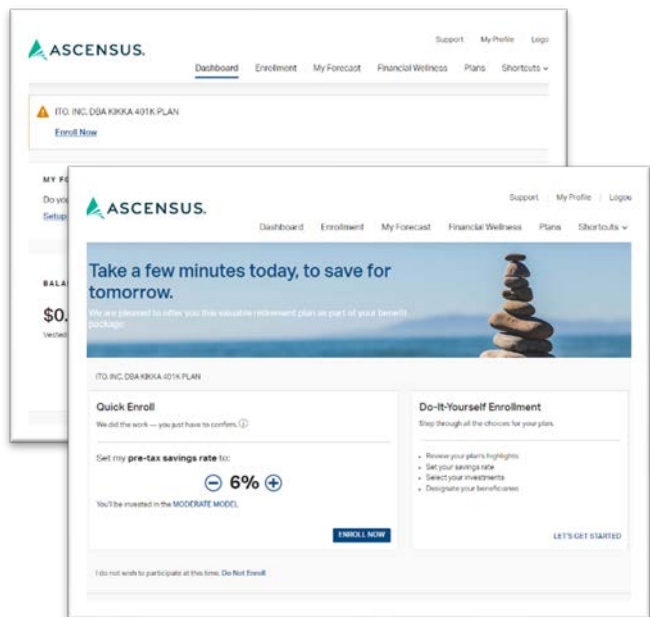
ASCENSUS.

Support My Profile Logo

Dashboard Enrollment My Forecast Financial Wellness Plans Shortcuts

ITO. INC. DBA KIKKA 401K PLAN

Enroll Now

MY FO

Do yo

Setup

BALA

$0.

Vested

ASCENSUS.

Support | My Profile | Logout

Dashboard Enrollment My Forecast Financial Wellness Plans Shortcuts

Take a few minutes today, to save for tomorrow.

We are pleased to offer you this valuable retirement plan as part of your benefit package.

ITO. INC. DBA KIKKA 401K PLAN

Quick Enroll

We did the work — you just have to confirm.

Set my pre-tax savings rate to:

6%

You'll be invested in the MODERATE MODEL

ENROLL NOW

Do-It-Yourself Enrollment

Step through all the choices for your plan.

- Review your plan's highlights
- Set your savings rate
- Select your investments
- Designate your beneficiaries

LET'S GET STARTED

I do not wish to participate at this time. Do Not Enroll